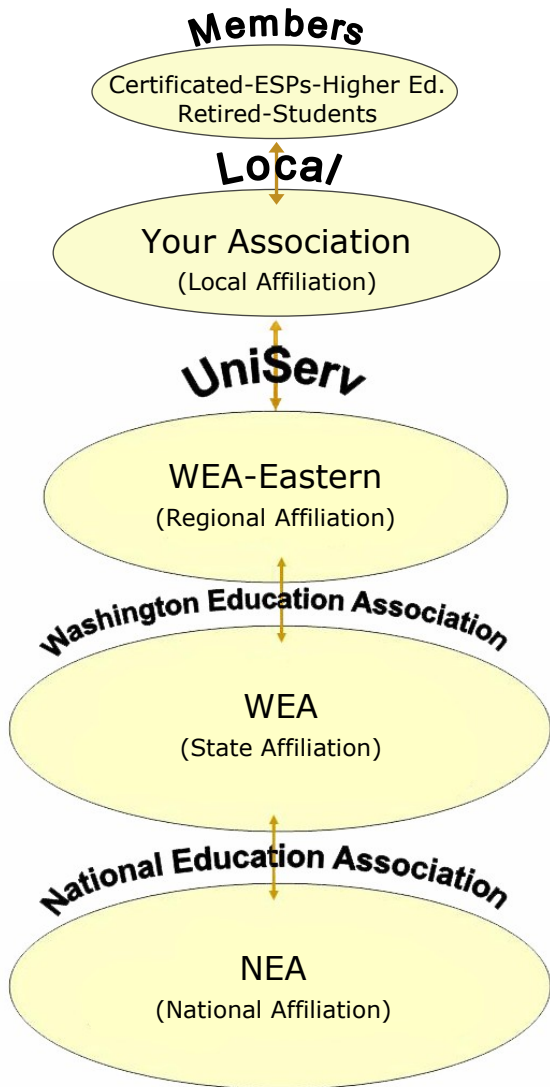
Members

Certificated-ESPs-Higher Ed.
Retired-Students

Local

Your Association
(Local Affiliation)

UniServ

WEA-Eastern
(Regional Affiliation)

Washington Education Association

WEA
(State Affiliation)

National Education Association

NEA
(National Affiliation)